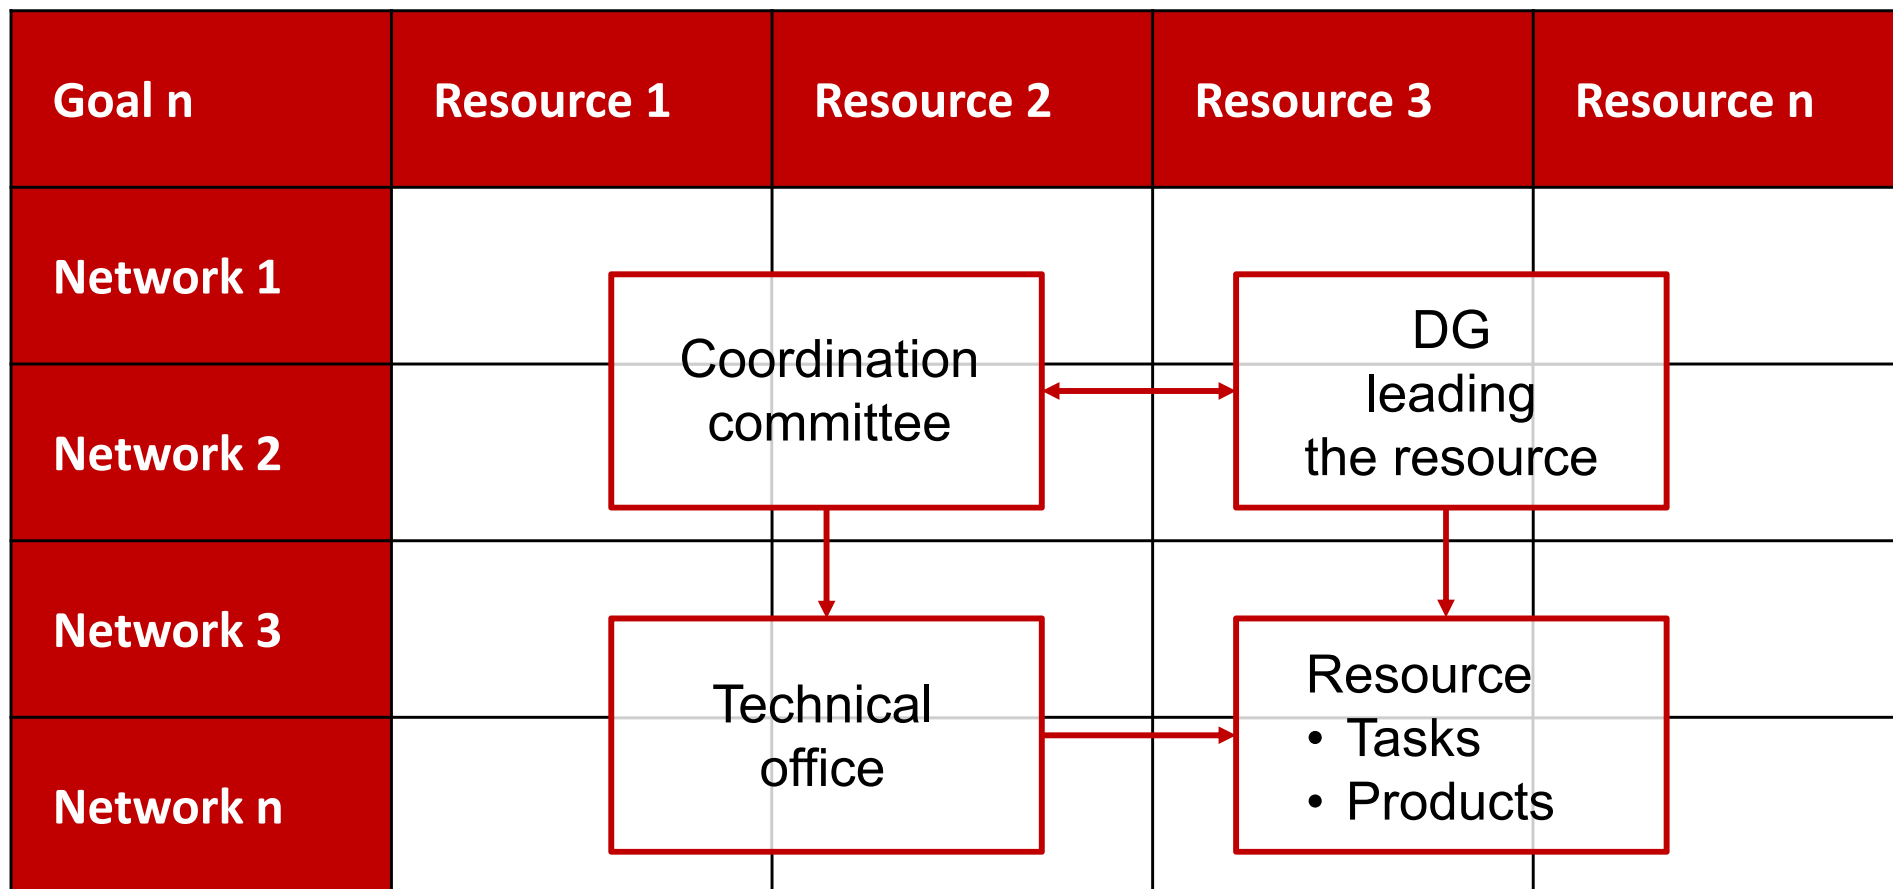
| Goal n | Resource 1 | Resource 2 | Resource 3 | Resource n |
|---|---|---|---|---|
| Network 1 | | | | |
| Network 2 | | | | |
| Network 3 | | | | |
| Network n | | | | |

Coordination committee

DG leading the resource

Technical office

Resource
• Tasks
• Products